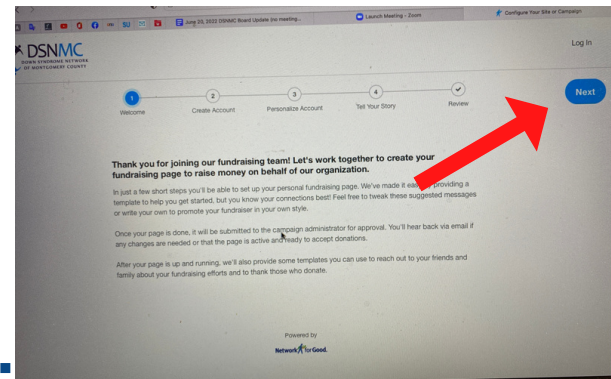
June 23, 2022 DSNMC Board Update (no meeting...

Launch Meeting - Zoom

Configure Your Site or Campaign

DSNMC
DOWN SYNDROME NETWORK OF MONTGOMERY COUNTY

Log In

1 Welcome
2 Create Account
3 Personalize Account
4 Tell Your Story
Review

Next

Thank you for joining our fundraising team! Let's work together to create your fundraising page to raise money on behalf of our organization.

In just a few short steps you'll be able to set up your personal fundraising page. We've made it eas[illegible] providing a template to help you get started, but you know your connections best! Feel free to tweak these suggested messages or write your own to promote your fundraiser in your own style.

Once your page is done, it will be submitted to the campaign administrator for approval. You'll hear back via email if any changes are needed or that the page is active and ready to accept donations.

After your page is up and running, we'll also provide some templates you can use to reach out to your friends and family about your fundraising efforts and to thank those who donate.

Powered by
Network for Good.